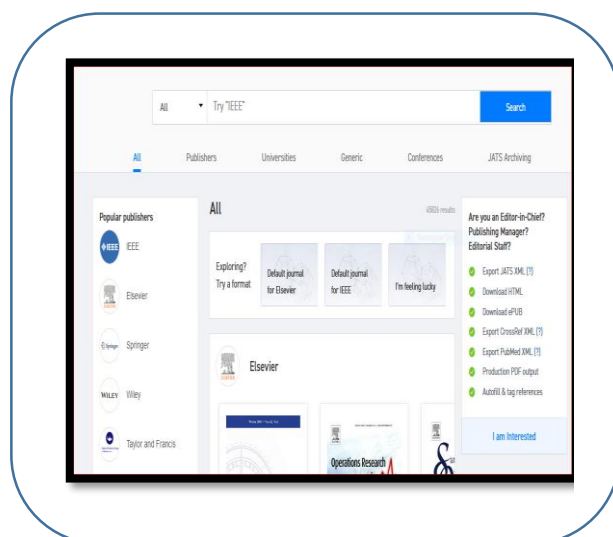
All ▾ Try "IEEE"

Search

All Publishers Universities Generic Conferences JATS Archiving

Popular publishers

IEEE IEEE

Elsevier

Springer Springer

WILEY Wiley

Taylor and Francis

All

45626 results

Exploring? Try a format

Default journal for Elsevier

Default journal for IEEE

I'm feeling lucky

Elsevier

Operations Research

Are you an Editor-in-Chief? Publishing Manager? Editorial Staff?

Export JATS XML [?]

Download HTML

Download ePUB

Export CrossRef XML [?]

Export PubMed XML [?]

Production PDF output

Autofill & tag references

I am Interested